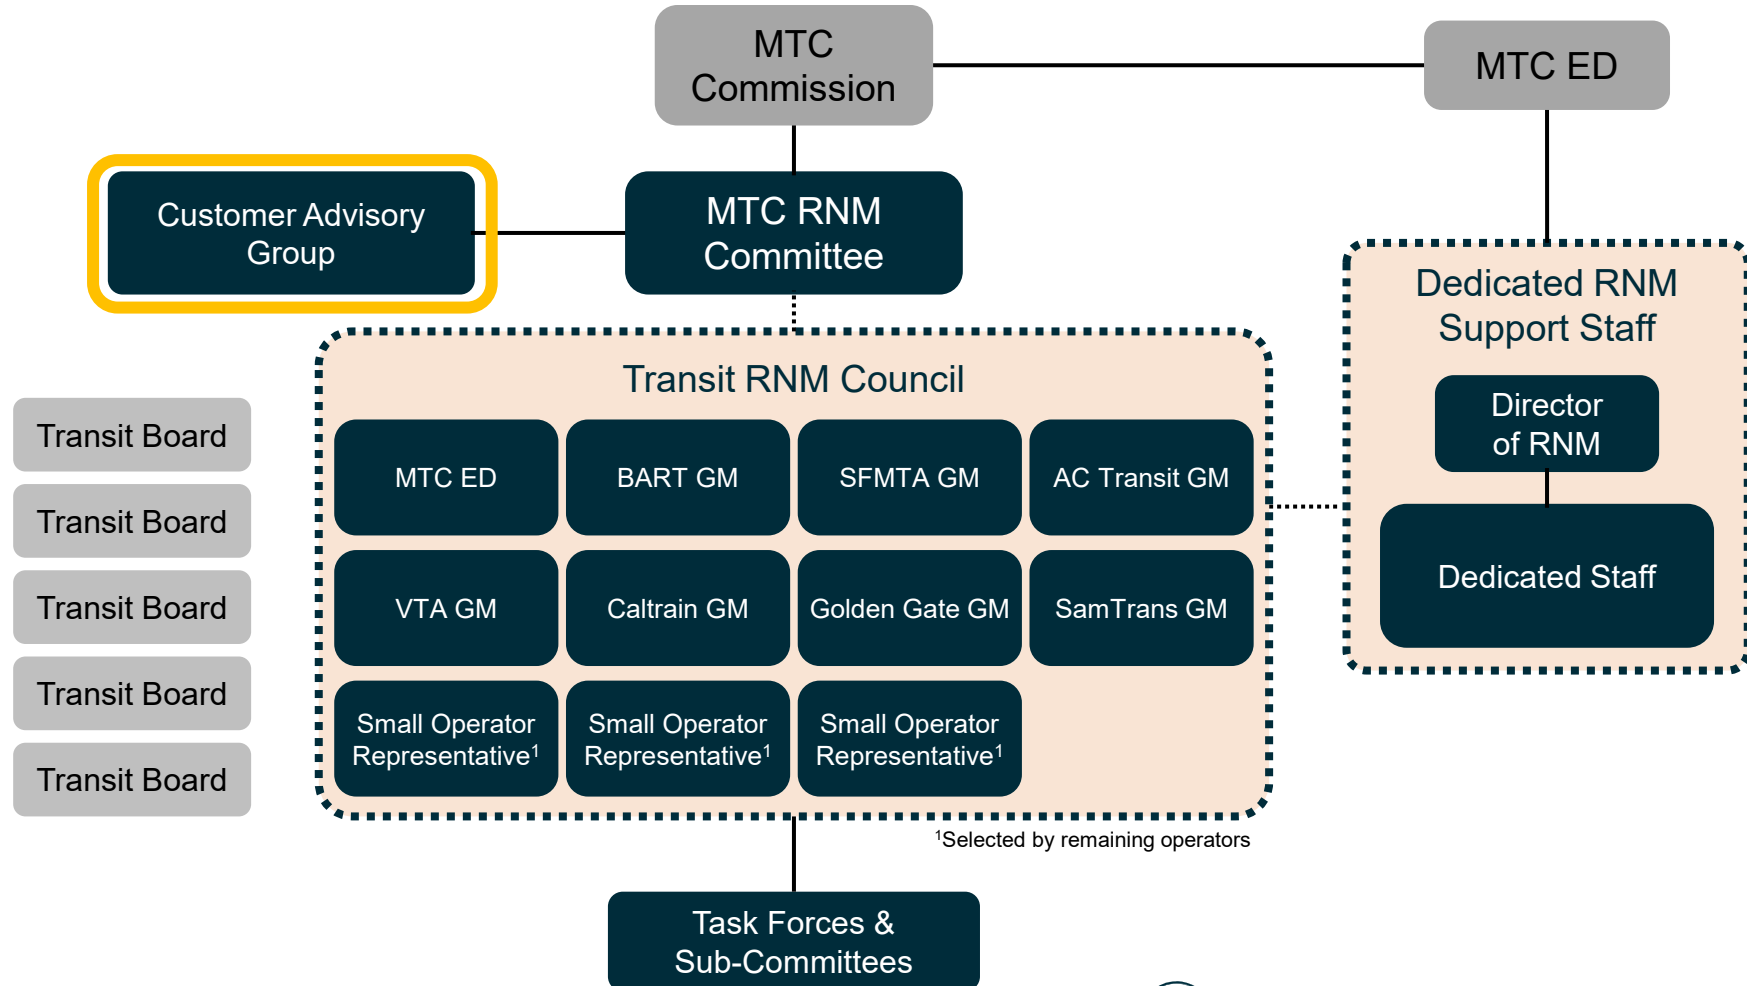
MTC Commission

MTC ED

Customer Advisory Group

MTC RNM Committee

Dedicated RNM Support Staff

Director of RNM

Dedicated Staff

Transit Board

Transit Board

Transit Board

Transit Board

Transit Board

Transit RNM Council

MTC ED

BART GM

SFMTA GM

AC Transit GM

VTA GM

Caltrain GM

Golden Gate GM

SamTrans GM

Small Operator Representative$^1$

Small Operator Representative$^1$

Small Operator Representative$^1$

$^1$Selected by remaining operators

Task Forces & Sub-Committees